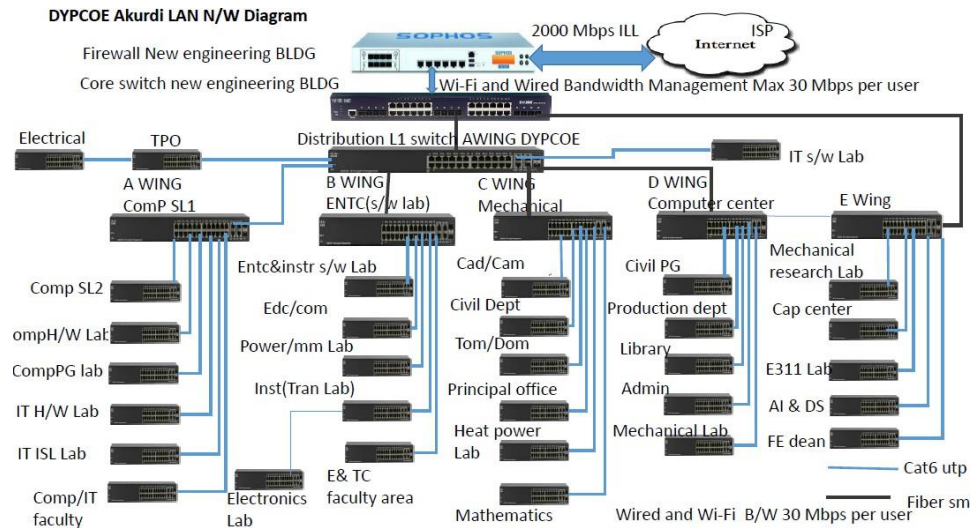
DYPCOE Akurdi LAN N/W Diagram

Firewall New engineering BLDG

Core switch new engineering BLDG

SOPHOS

2000 Mbps ILL

ISP

Internet

Wi-Fi and Wired Bandwidth Management Max 30 Mbps per user

Electrical

TPO

Distribution L1 switch AWING DYPCOE

IT s/w Lab

A WING
ComP SL1

B WING
ENTC(s/w lab)

C WING
Mechanical

D WING
Computer center

E Wing

Comp SL2

ompH/W Lab

CompPG lab

IT H/W Lab

IT ISL Lab

Comp/IT faculty

Entc&instr s/w Lab

Edc/com

Power/mm Lab

Inst(Tran Lab)

E& TC faculty area

Electronics Lab

Cad/Cam

Civil Dept

Tom/Dom

Principal office

Heat power Lab

Mathematics

Civil PG

Production dept

Library

Admin

Mechanical Lab

Mechanical research Lab

Cap center

E311 Lab

AI & DS

FE dean

Cat6 utp

Fiber sm

Wired and Wi-Fi B/W 30 Mbps per user